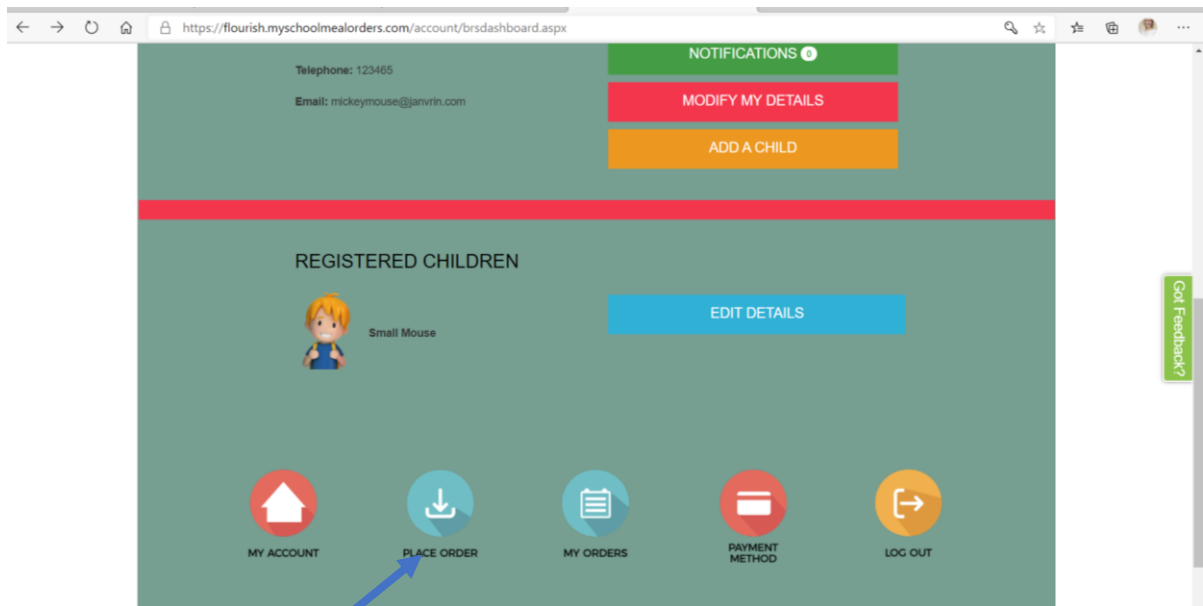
https://flourish.myschoolmealorders.com/account/brsdashboard.aspx

Telephone: 123465

Email: mickeymouse@janvrin.com

NOTIFICATIONS 0

MODIFY MY DETAILS

ADD A CHILD

REGISTERED CHILDREN

Small Mouse

EDIT DETAILS

Got Feedback?

MY ACCOUNT

PLACE ORDER

MY ORDERS

PAYMENT METHOD

LOG OUT